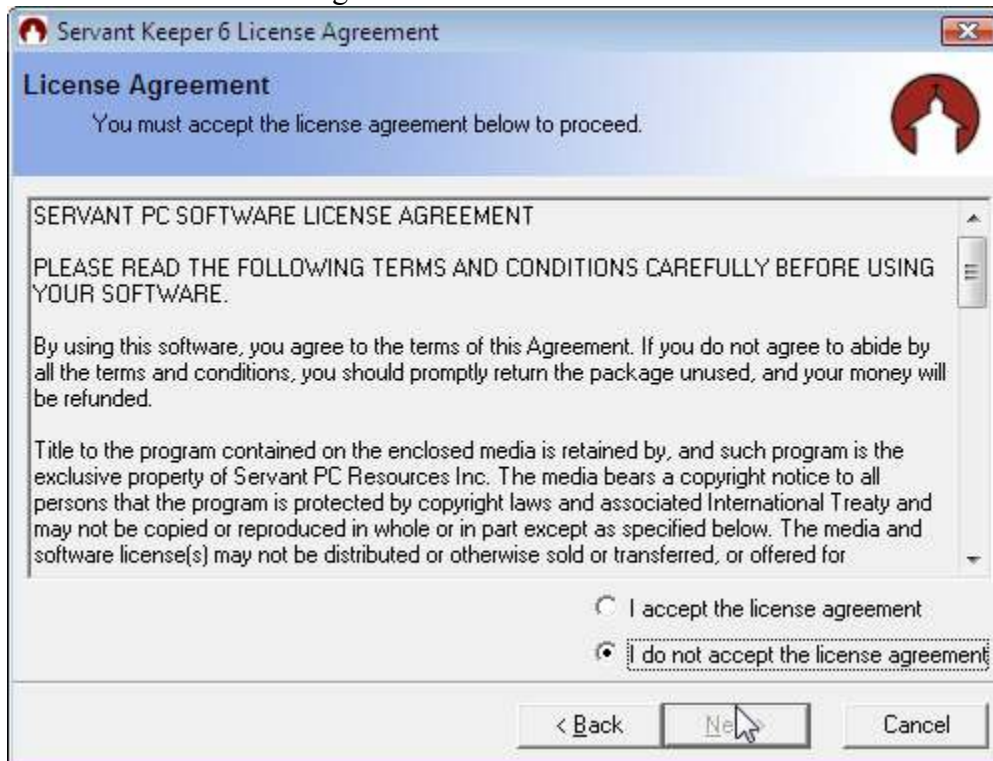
Servant Keeper 6 License Agreement

License Agreement
You must accept the license agreement below to proceed.

SERVANT PC SOFTWARE LICENSE AGREEMENT

PLEASE READ THE FOLLOWING TERMS AND CONDITIONS CAREFULLY BEFORE USING YOUR SOFTWARE.

By using this software, you agree to the terms of this Agreement. If you do not agree to abide by all the terms and conditions, you should promptly return the package unused, and your money will be refunded.

Title to the program contained on the enclosed media is retained by, and such program is the exclusive property of Servant PC Resources Inc. The media bears a copyright notice to all persons that the program is protected by copyright laws and associated International Treaty and may not be copied or reproduced in whole or in part except as specified below. The media and software license(s) may not be distributed or otherwise sold or transferred, or offered for

I accept the license agreement

I do not accept the license agreement

< Back Ne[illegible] Cancel